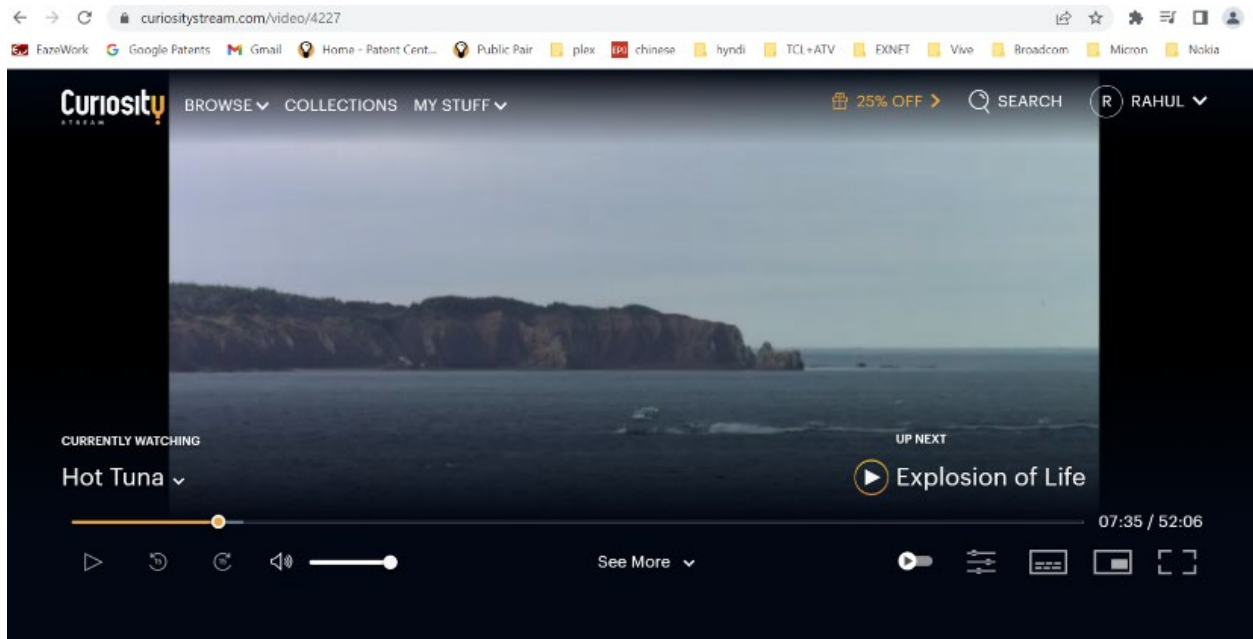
curiositystream.com/video/4227

FazeWork Google Patents Gmail Home - Patent Cent... Public Pair plex chinese hyndi TCL+ATV EXNET Vive Broadcom Micron Nokia

Curiosity STREAM BROWSE COLLECTIONS MY STUFF

25% OFF SEARCH R RAHUL

CURRENTLY WATCHING
Hot Tuna

UP NEXT
Explosion of Life

07:35 / 52:06

See More